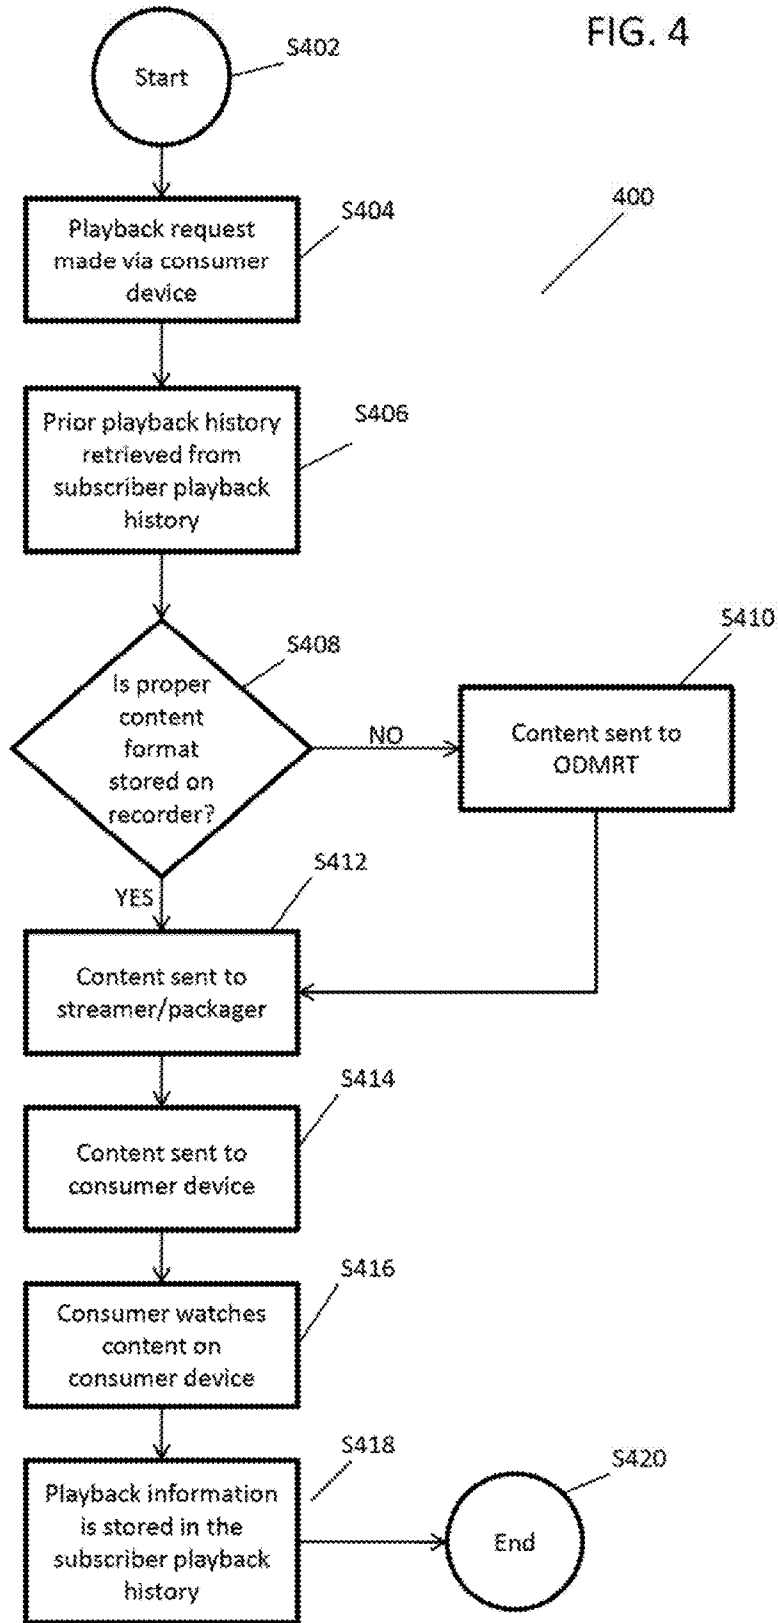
FIG. 4

400

Start

S402

Playback request made via consumer device

S404

Prior playback history retrieved from subscriber playback history

S406

Is proper content format stored on recorder?

S408

NO

Content sent to ODMRT

S410

YES

Content sent to streamer/packager

S412

Content sent to consumer device

S414

Consumer watches content on consumer device

S416

Playback information is stored in the subscriber playback history

S418

End

S420